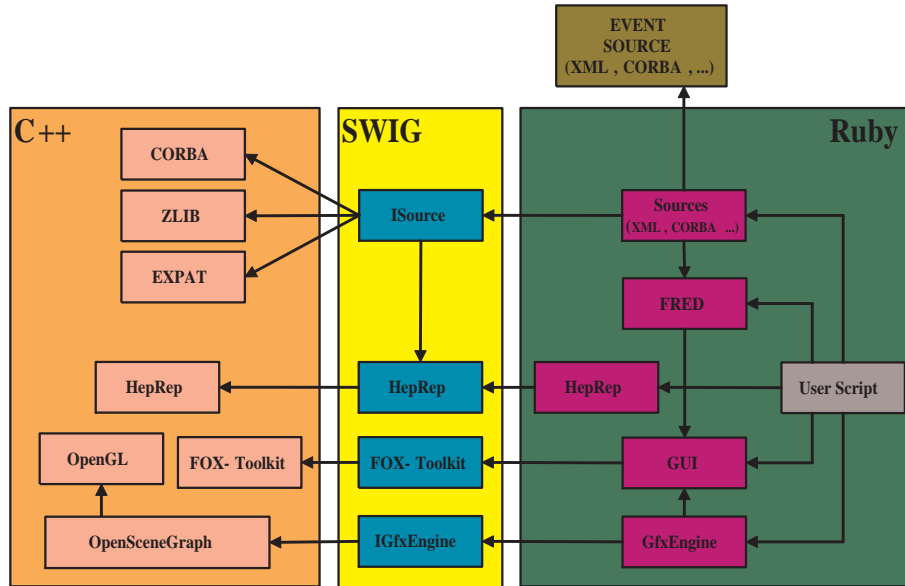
EVENT SOURCE (XML , CORBA , ...)

C++

CORBA

ZLIB

EXPAT

HepRep

OpenGL

FOX- Toolkit

OpenSceneGraph

SWIG

ISource

HepRep

FOX- Toolkit

IGfxEngine

Ruby

Sources (XML , CORBA ...)

FRED

HepRep

User Script

GUI

GfxEngine